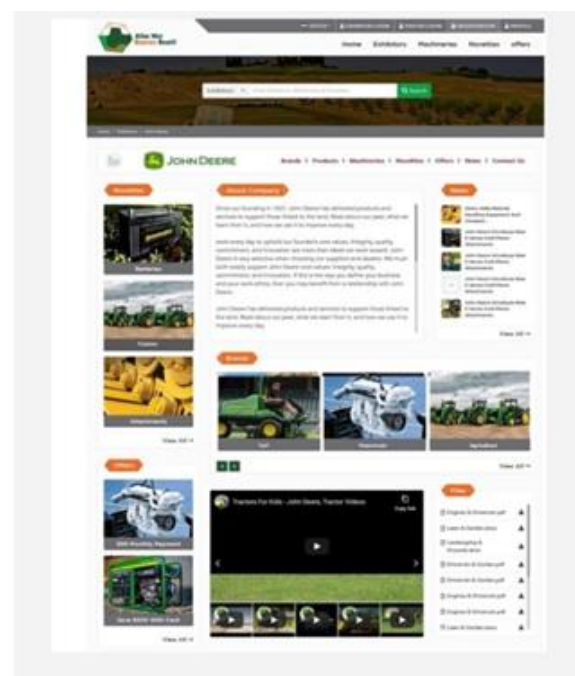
Home Exhibitors Machineries Novelties Offers

Search

JOHN DEERE

Brands | Products | Machineries | Novelties | Offers | News | Contact Us

Novelties

About Company

News

Batteries

Tractor

Attachments

View All

Brands

Golf

Diagnostic

Agriculture

View All

Offers

Tractors For Kids - John Deere, Tractor Videos

Files

View All

View All